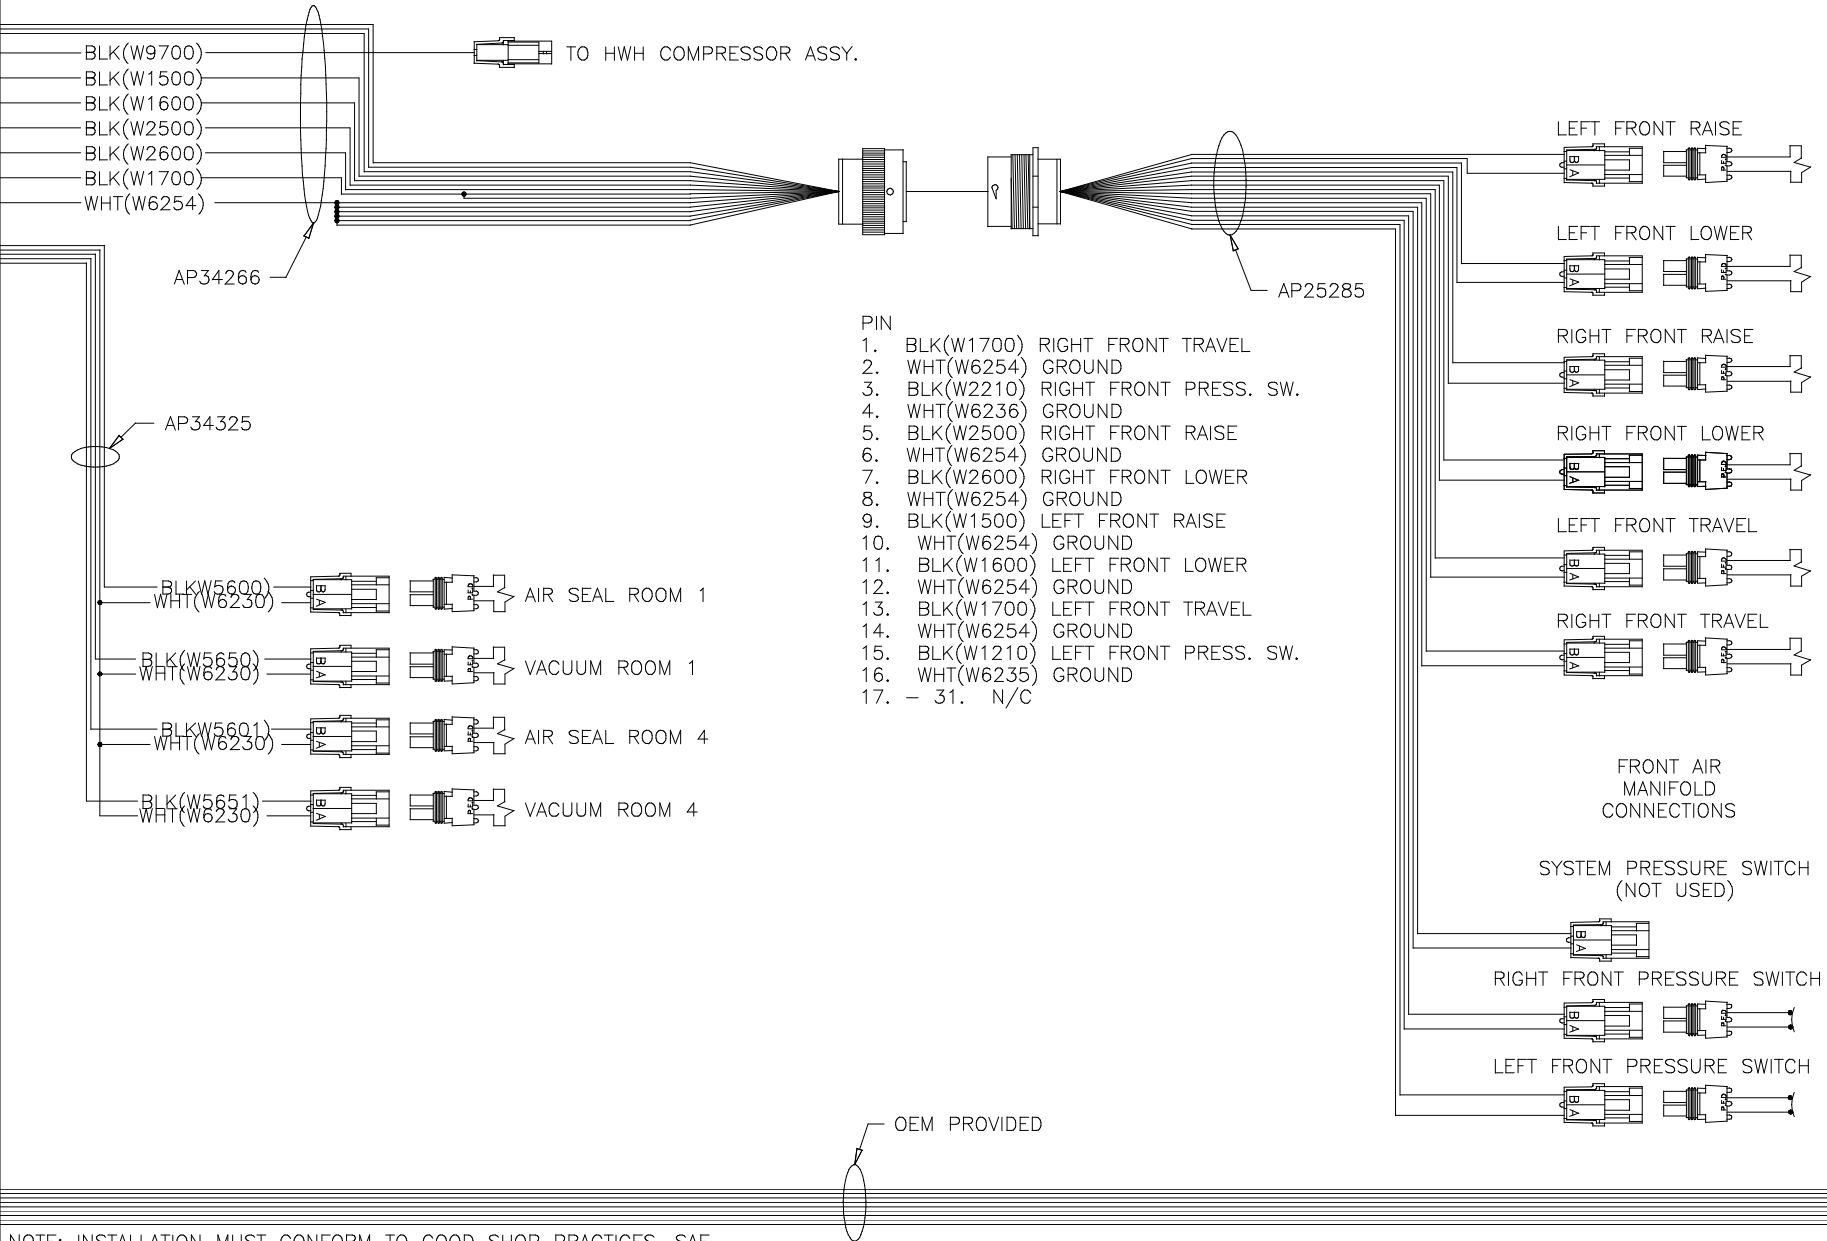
BLK(W9700)
BLK(W1500)
BLK(W1600)
BLK(W2500)
BLK(W2600)
BLK(W1700)
WHT(W6254)

TO HWH COMPRESSOR ASSY.

AP34266

AP25285

LEFT FRONT RAISE

LEFT FRONT LOWER

RIGHT FRONT RAISE

RIGHT FRONT LOWER

LEFT FRONT TRAVEL

RIGHT FRONT TRAVEL

PIN
1. BLK(W1700) RIGHT FRONT TRAVEL
2. WHT(W6254) GROUND
3. BLK(W2210) RIGHT FRONT PRESS. SW.
4. WHT(W6236) GROUND
5. BLK(W2500) RIGHT FRONT RAISE
6. WHT(W6254) GROUND
7. BLK(W2600) RIGHT FRONT LOWER
8. WHT(W6254) GROUND
9. BLK(W1500) LEFT FRONT RAISE
10. WHT(W6254) GROUND
11. BLK(W1600) LEFT FRONT LOWER
12. WHT(W6254) GROUND
13. BLK(W1700) LEFT FRONT TRAVEL
14. WHT(W6254) GROUND
15. BLK(W1210) LEFT FRONT PRESS. SW.
16. WHT(W6235) GROUND
17. – 31. N/C

AP34325

BLKW5600)
WHT(W6230)
AIR SEAL ROOM 1

BLK(W5650)
WHT(W6230)
VACUUM ROOM 1

BLKW5601)
WHT(W6230)
AIR SEAL ROOM 4

BLK(W5651)
WHT(W6230)
VACUUM ROOM 4

FRONT AIR MANIFOLD CONNECTIONS

SYSTEM PRESSURE SWITCH (NOT USED)

RIGHT FRONT PRESSURE SWITCH

LEFT FRONT PRESSURE SWITCH

OEM PROVIDED

NOTE: INSTALLATION MUST CONFORM TO GOOD SHOP PRACTICES. SAE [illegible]